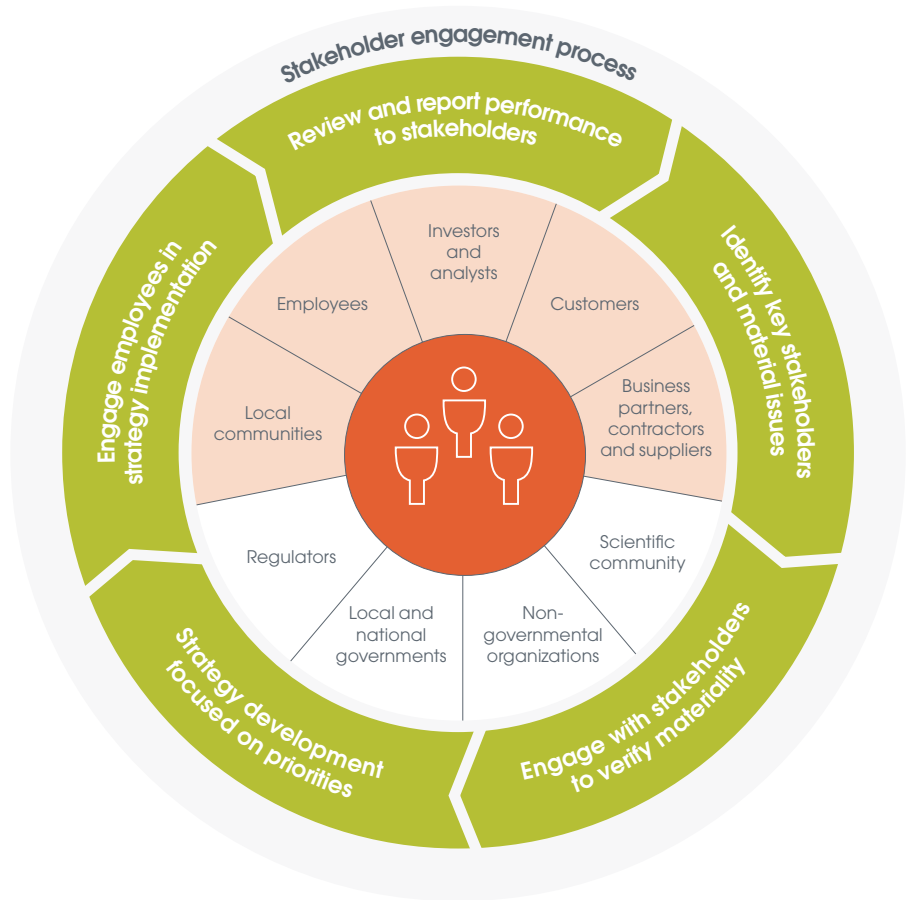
Stakeholder engagement process

Review and report performance to stakeholders

Identify key stakeholders and material issues

Engage with stakeholders to verify materiality

Strategy development focused on priorities

Engage employees in strategy implementation

Investors and analysts

Customers

Business partners, contractors and suppliers

Scientific community

Non-governmental organizations

Local and national governments

Regulators

Local communities

Employees